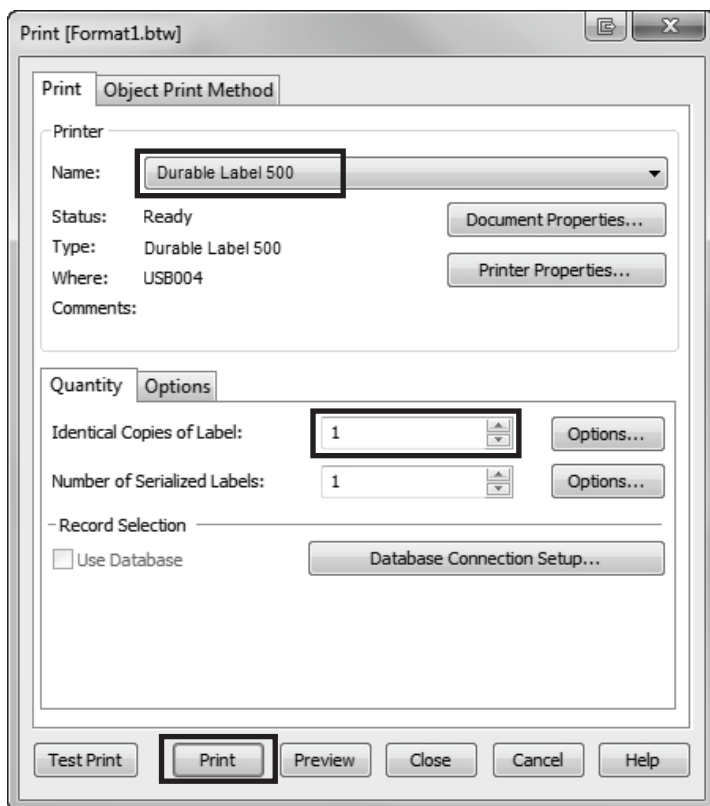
Print [Format1.btw]

Print | Object Print Method

Printer

Name: Durable Label 500

Status: Ready

Type: Durable Label 500

Where: USB004

Comments:

Document Properties...

Printer Properties...

Quantity | Options

Identical Copies of Label: 1

Options...

Number of Serialized Labels: 1

Options...

Record Selection

Use Database

Database Connection Setup...

Test Print | Print | Preview | Close | Cancel | Help